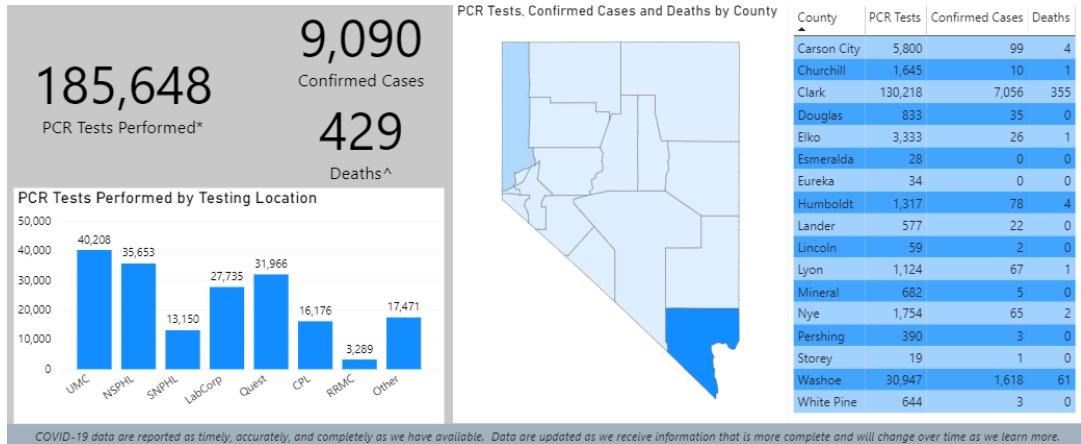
185,648
PCR Tests Performed*

9,090
Confirmed Cases

429
Deaths^

PCR Tests Performed by Testing Location

50,000
40,000
30,000
20,000
10,000
0

40,208
35,653
13,150
27,735
31,966
16,176
3,289
17,471

UMC
NSPHL
SNPHL
LabCorp
Quest
CPL
RRMC
Other

PCR Tests, Confirmed Cases and Deaths by County

| County | PCR Tests | Confirmed Cases | Deaths |
|---|---|---|---|
| Carson City | 5,800 | 99 | 4 |
| Churchill | 1,645 | 10 | 1 |
| Clark | 130,218 | 7,056 | 355 |
| Douglas | 833 | 35 | 0 |
| Elko | 3,333 | 26 | 1 |
| Esmeralda | 28 | 0 | 0 |
| Eureka | 34 | 0 | 0 |
| Humboldt | 1,317 | 78 | 4 |
| Lander | 577 | 22 | 0 |
| Lincoln | 59 | 2 | 0 |
| Lyon | 1,124 | 67 | 1 |
| Mineral | 682 | 5 | 0 |
| Nye | 1,754 | 65 | 2 |
| Pershing | 390 | 3 | 0 |
| Storey | 19 | 1 | 0 |
| Washoe | 30,947 | 1,618 | 61 |
| White Pine | 644 | 3 | 0 |

COVID-19 data are reported as timely, accurately, and completely as we have available. Data are updated as we receive information that is more complete and will change over time as we learn more.